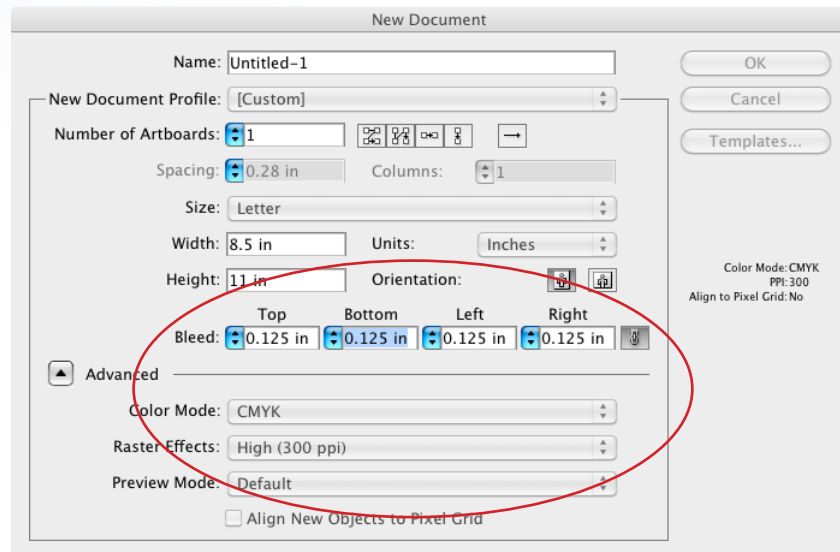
New Document

Name: Untitled-1

New Document Profile: [Custom]

Number of Artboards: 1

Spacing: 0.28 in

Columns: 1

Size: Letter

Width: 8.5 in

Units: Inches

Height: 11 in

Orientation:

Top Bottom Left Right

Bleed: 0.125 in 0.125 in 0.125 in 0.125 in

Advanced

Color Mode: CMYK

Raster Effects: High (300 ppi)

Preview Mode: Default

Align New Objects to Pixel Grid

OK

Cancel

Templates...

Color Mode: CMYK
PPI: 300
Align to Pixel Grid: No